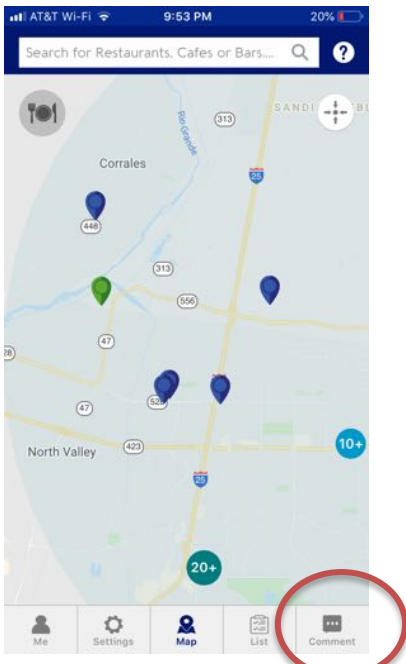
AT&T Wi-Fi 9:53 PM 20%

Search for Restaurants, Cafes or Bars...

?

Rio Grande

313

SANDI BL

Corrales

25

448

313

556

47

28

528

47

423

North Valley

10+

25

20+

Me

Settings

Map

List

Comment